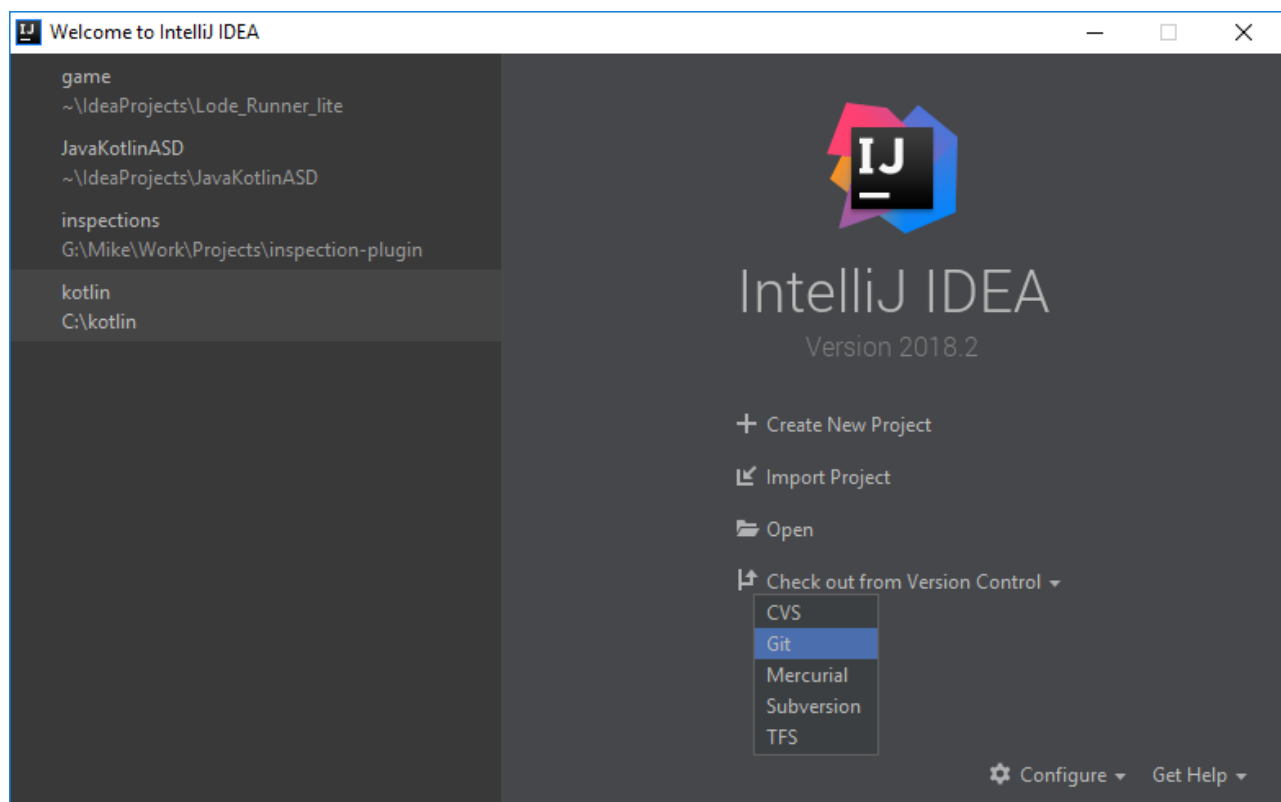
Welcome to IntelliJ IDEA

game
~\IdeaProjects\Lode_Runner_lite

JavaKotlinASD
~\IdeaProjects\JavaKotlinASD

inspections
G:\Mike\Work\Projects\inspection-plugin

kotlin
C:\kotlin

IJ

IntelliJ IDEA
Version 2018.2

+ Create New Project

Import Project

Open

Check out from Version Control

CVS
Git
Mercurial
Subversion
TFS

Configure
Get Help